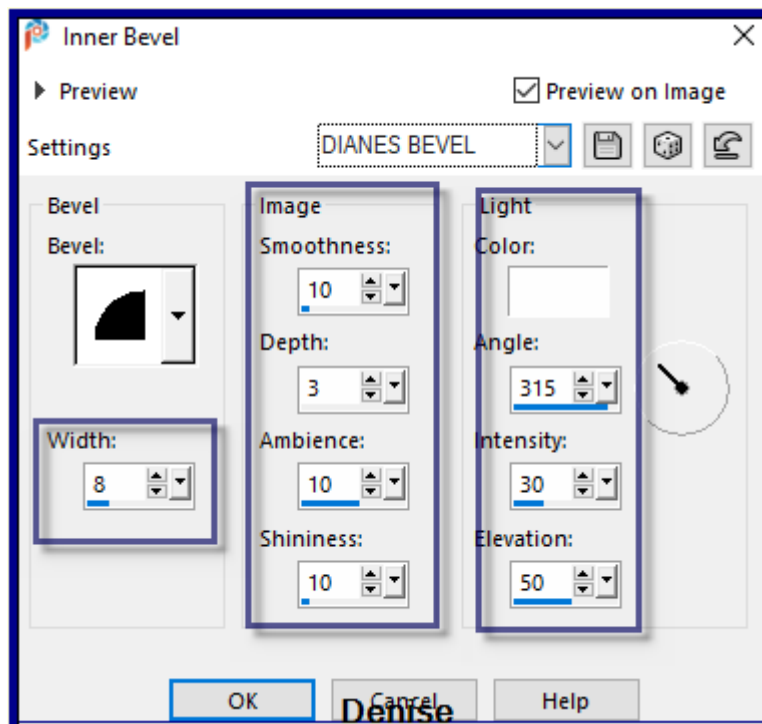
Inner Bevel

Preview

Preview on Image

Settings DIANES BEVEL

Bevel
Bevel:

Width:
8

Image
Smoothness:
10
Depth:
3
Ambience:
10
Shininess:
10

Light
Color:
Angle:
315
Intensity:
30
Elevation:
50

OK Cancel Help

Denise